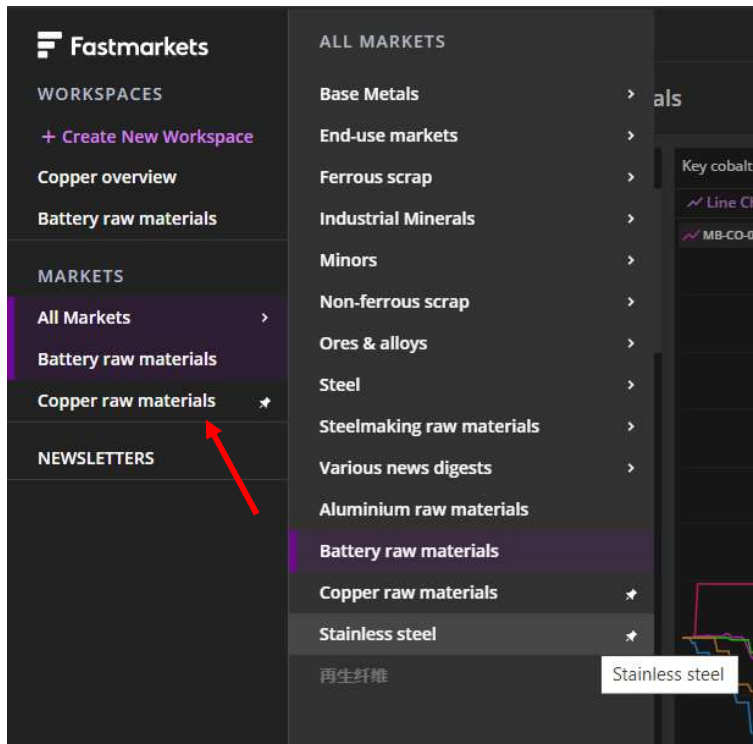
Fastmarkets

WORKSPACES

+ Create New Workspace

Copper overview

Battery raw materials

MARKETS

All Markets

Battery raw materials

Copper raw materials

NEWSLETTERS

ALL MARKETS

Base Metals

End-use markets

Ferrous scrap

Industrial Minerals

Minors

Non-ferrous scrap

Ores & alloys

Steel

Steelmaking raw materials

Various news digests

Aluminium raw materials

Battery raw materials

Copper raw materials

Stainless steel

再生纤维

als

Key cobalt

Line C

MB-CO-0

Stainless steel